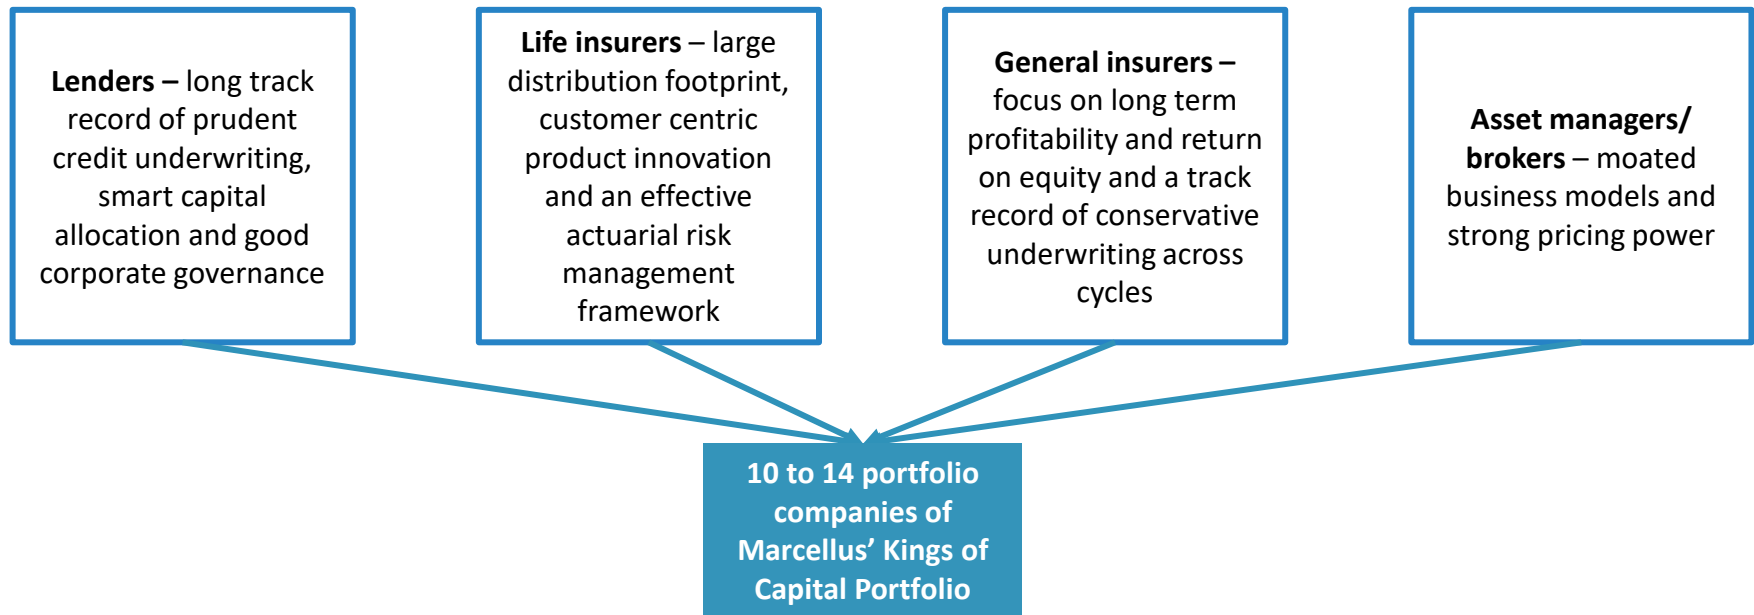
Lenders – long track record of prudent credit underwriting, smart capital allocation and good corporate governance

Life insurers – large distribution footprint, customer centric product innovation and an effective actuarial risk management framework

General insurers – focus on long term profitability and return on equity and a track record of conservative underwriting across cycles

Asset managers/ brokers – moated business models and strong pricing power

10 to 14 portfolio companies of Marcellus' Kings of Capital Portfolio